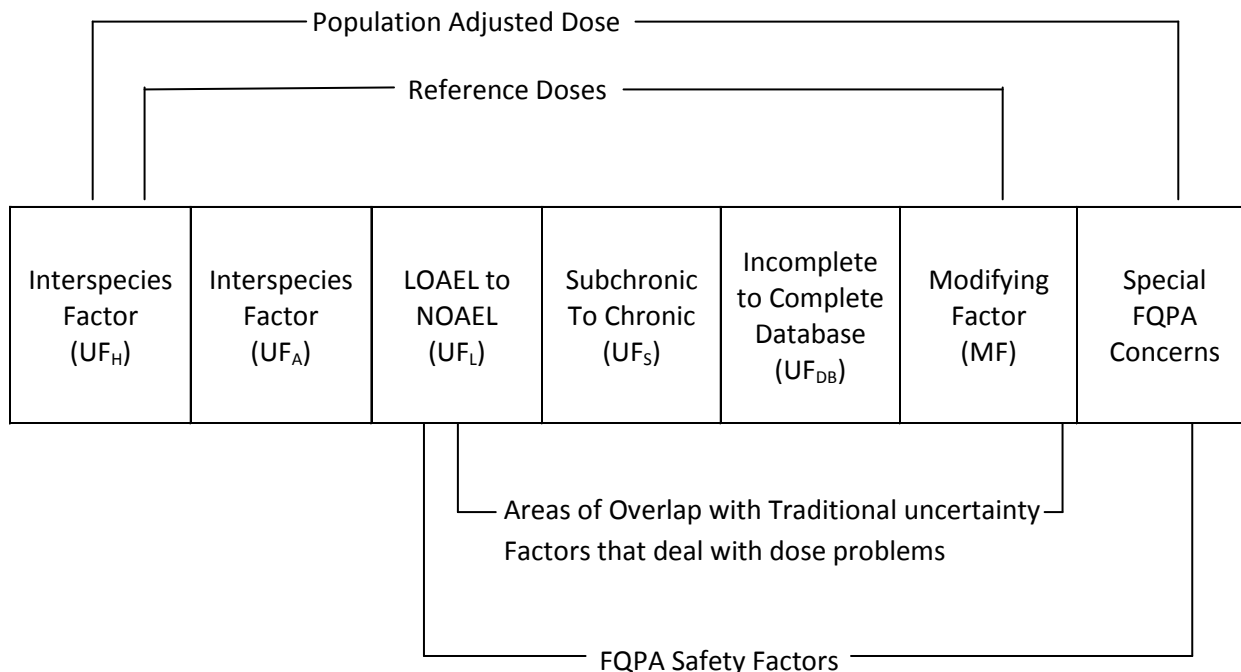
Population Adjusted Dose

Reference Doses

| Interspecies Factor ($UF_H$) | Interspecies Factor ($UF_A$) | LOAEL to NOAEL ($UF_L$) | Subchronic To Chronic ($UF_S$) | Incomplete to Complete Database ($UF_{DB}$) | Modifying Factor (MF) | Special FQPA Concerns |
|---|---|---|---|---|---|---|

Areas of Overlap with Traditional uncertainty Factors that deal with dose problems

FQPA Safety Factors